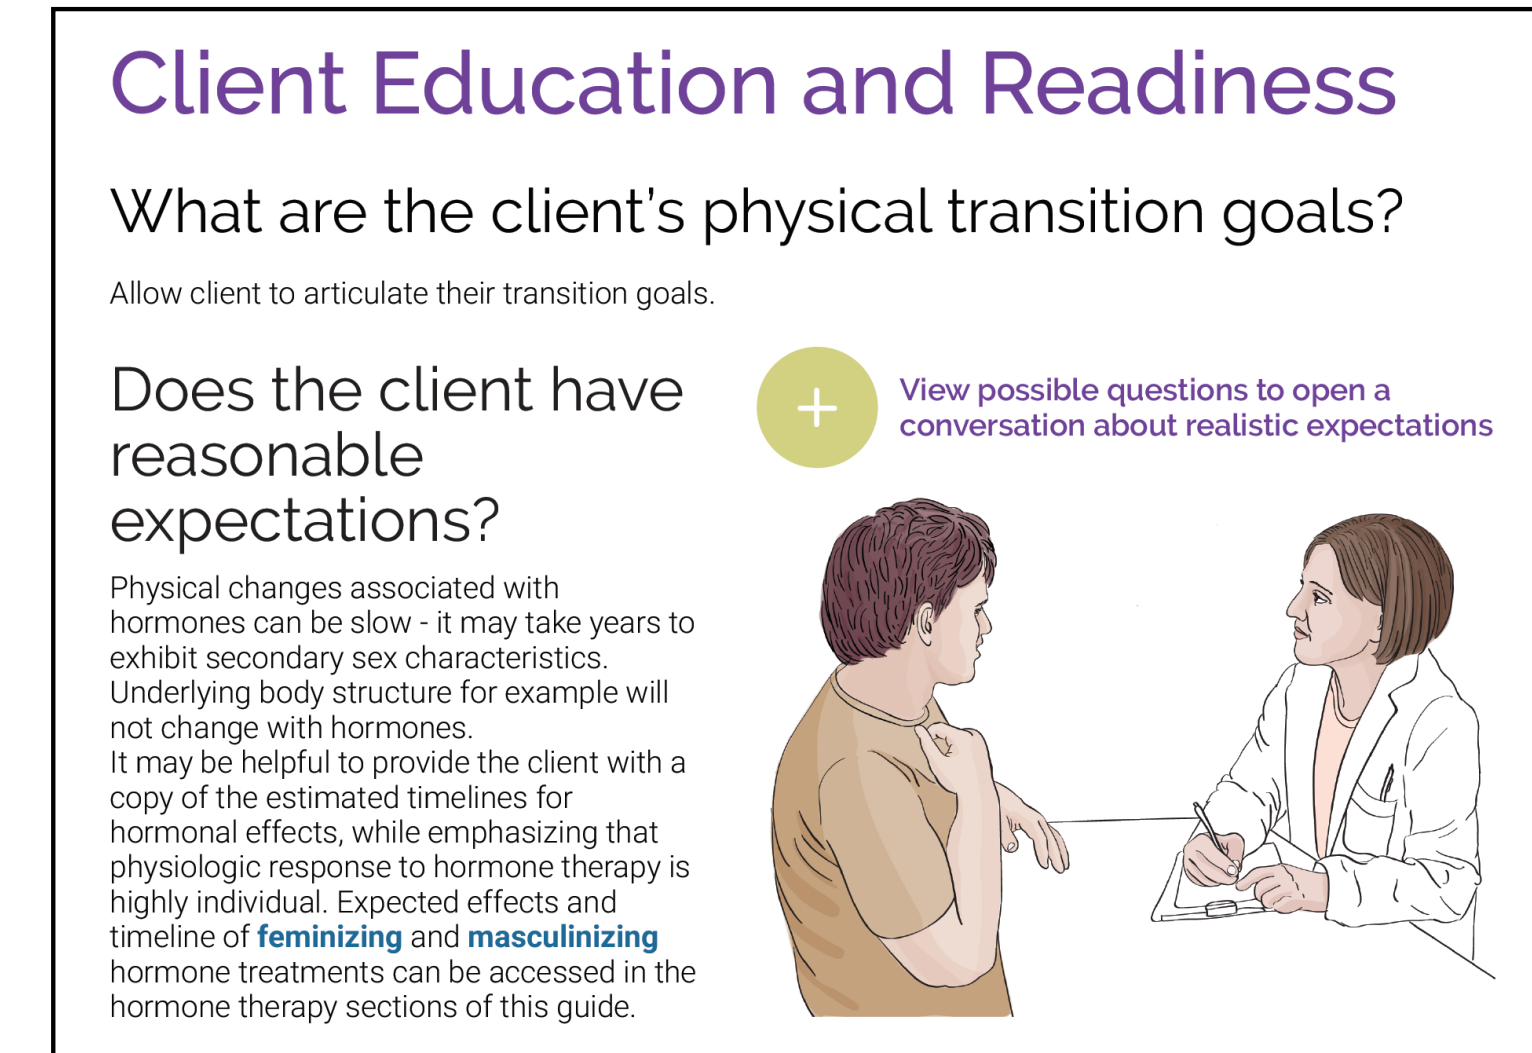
Client Education and Readiness

What are the client's physical transition goals?

Allow client to articulate their transition goals.

Does the client have reasonable expectations?

Physical changes associated with hormones can be slow - it may take years to exhibit secondary sex characteristics. Underlying body structure for example will not change with hormones.
It may be helpful to provide the client with a copy of the estimated timelines for hormonal effects, while emphasizing that physiologic response to hormone therapy is highly individual. Expected effects and timeline of **feminizing** and **masculinizing** hormone treatments can be accessed in the hormone therapy sections of this guide.

+

View possible questions to open a conversation about realistic expectations